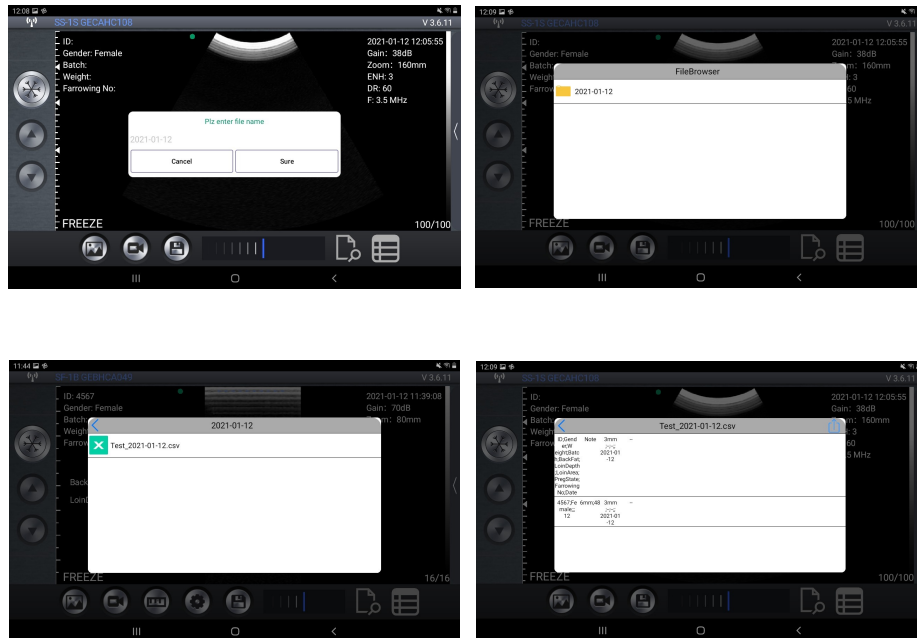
12:08
SS-1S GECAHC108
V 3.6.11
ID:
Gender: Female
Batch:
Weight:
Farrowing No:
2021-01-12 12:05:55
Gain: 38dB
Zoom: 160mm
ENH: 3
DR: 60
F: 3.5 MHz
Plz enter file name
2021-01-12
Cancel
Sure
FREEZE
100/100

12:09
SS-1S GECAHC108
V 3.6.11
Gender: Female
Batch
Weigh
Farrow
2021-01-12 12:05:55
Gain: 38dB
Zoom: 160mm
3
60
5 MHz
FileBrowser
2021-01-12
FREEZE
100/100

11:44
SS-1S GECAHC049
V 3.6.11
ID: 4567
Gender: Female
Batch
Weigh
Farrow
2021-01-12 11:39:08
Gain: 70dB
m: 80mm
2021-01-12
Test_2021-01-12.csv
Back
LoinD
FREEZE
16/16

12:09
SS-1S GECAHC108
V 3.6.11
ID:
Gender: Female
Batch
Weigh
Farrow
2021-01-12 12:05:55
Gain: 38dB
m: 160mm
3
60
5 MHz
Test_2021-01-12.csv
ID;Gender;Weight;Batch;BackFat;LoinDepth;LoinArea;PregState;Farrowing No;Date
Note
3mm
;;;;;;
2021-01-12
–
4567;Female;;;12
6mm;48
3mm
;;;;;;
2021-01-12
–
FREEZE
100/100